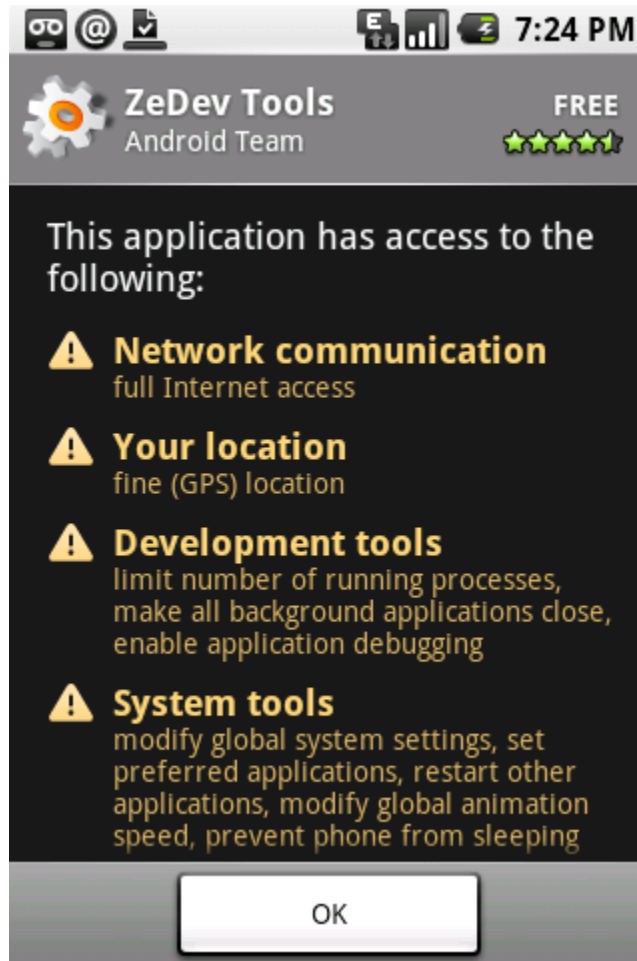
E 7:24 PM

ZeDev Tools
Android Team
FREE

This application has access to the following:

Network communication
full Internet access

Your location
fine (GPS) location

Development tools
limit number of running processes, make all background applications close, enable application debugging

System tools
modify global system settings, set preferred applications, restart other applications, modify global animation speed, prevent phone from sleeping

OK